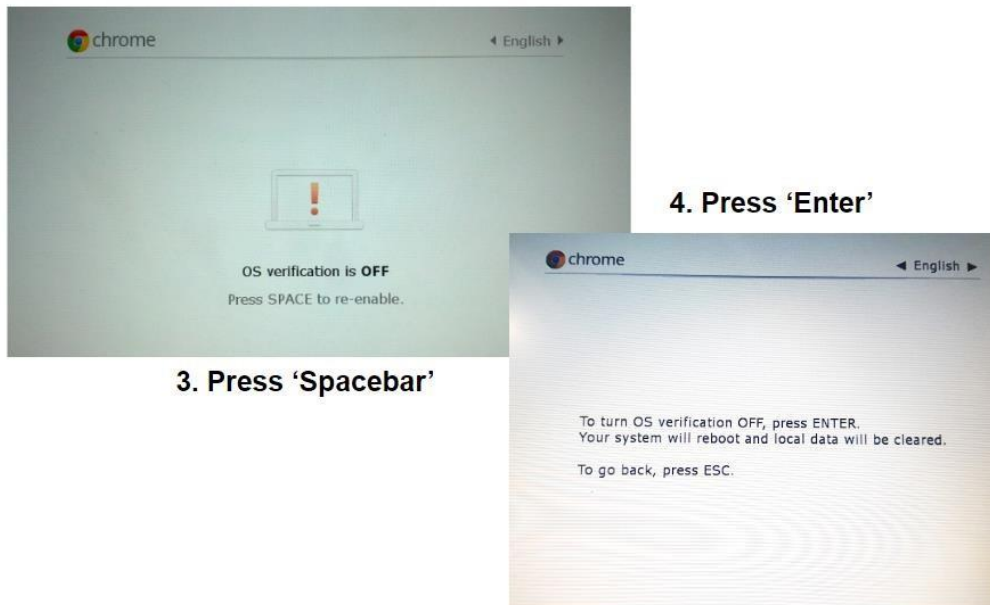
chrome

◂ English ▸

!

OS verification is **OFF**

Press SPACE to re-enable.

3. Press 'Spacebar'

4. Press 'Enter'

chrome

◂ English ▸

To turn OS verification OFF, press ENTER.
Your system will reboot and local data will be cleared.

To go back, press ESC.